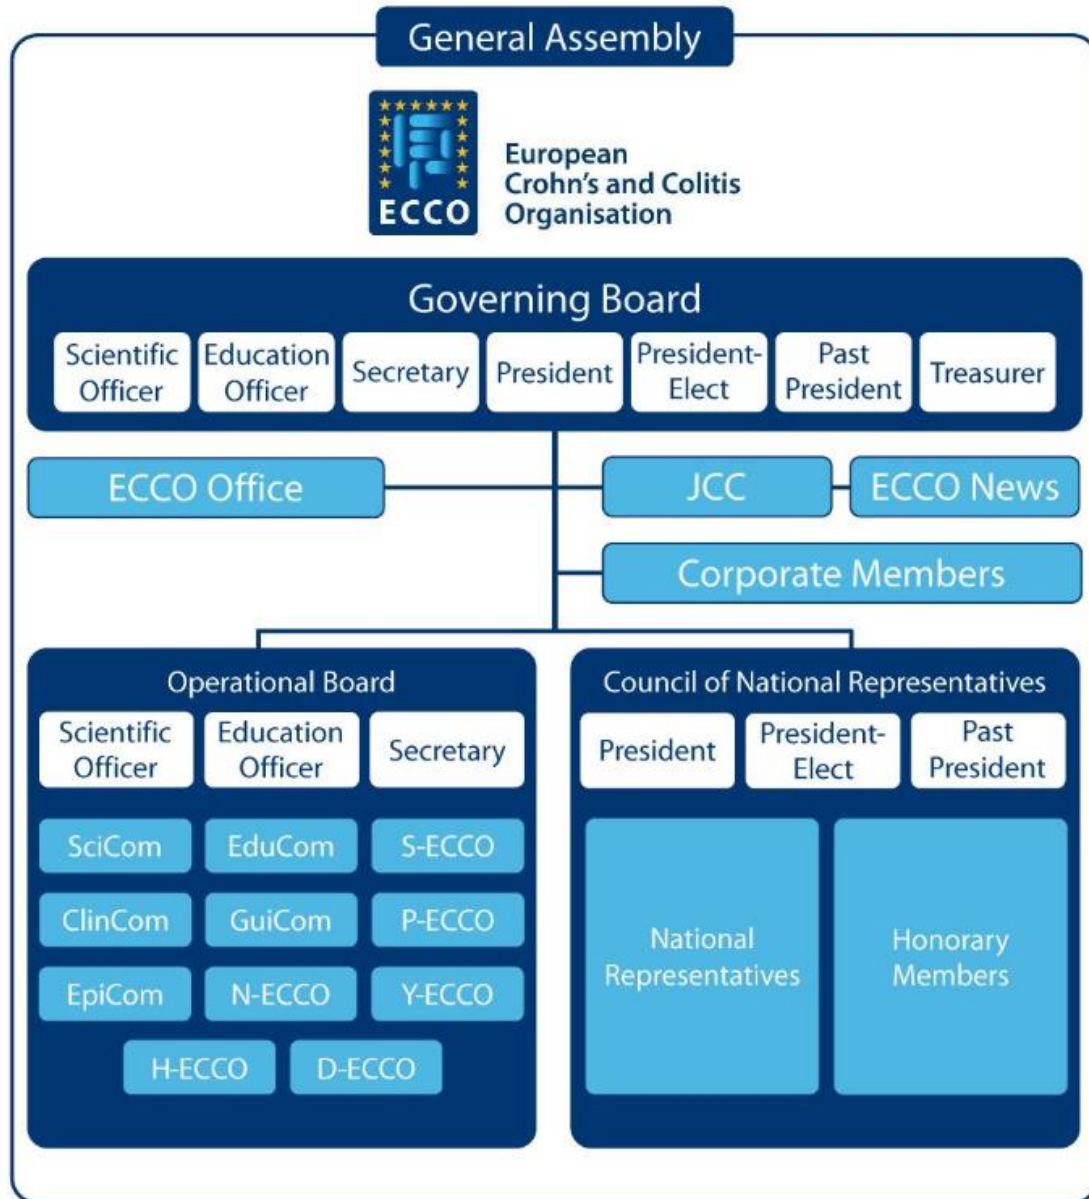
General Assembly

ECCO

European Crohn's and Colitis Organisation

Governing Board

Scientific Officer

Education Officer

Secretary

President

President-Elect

Past President

Treasurer

ECCO Office

JCC

ECCO News

Corporate Members

Operational Board

Scientific Officer

Education Officer

Secretary

SciCom

EduCom

S-ECCO

ClinCom

GuiCom

P-ECCO

EpiCom

N-ECCO

Y-ECCO

H-ECCO

D-ECCO

Council of National Representatives

President

President-Elect

Past President

National Representatives

Honorary Members